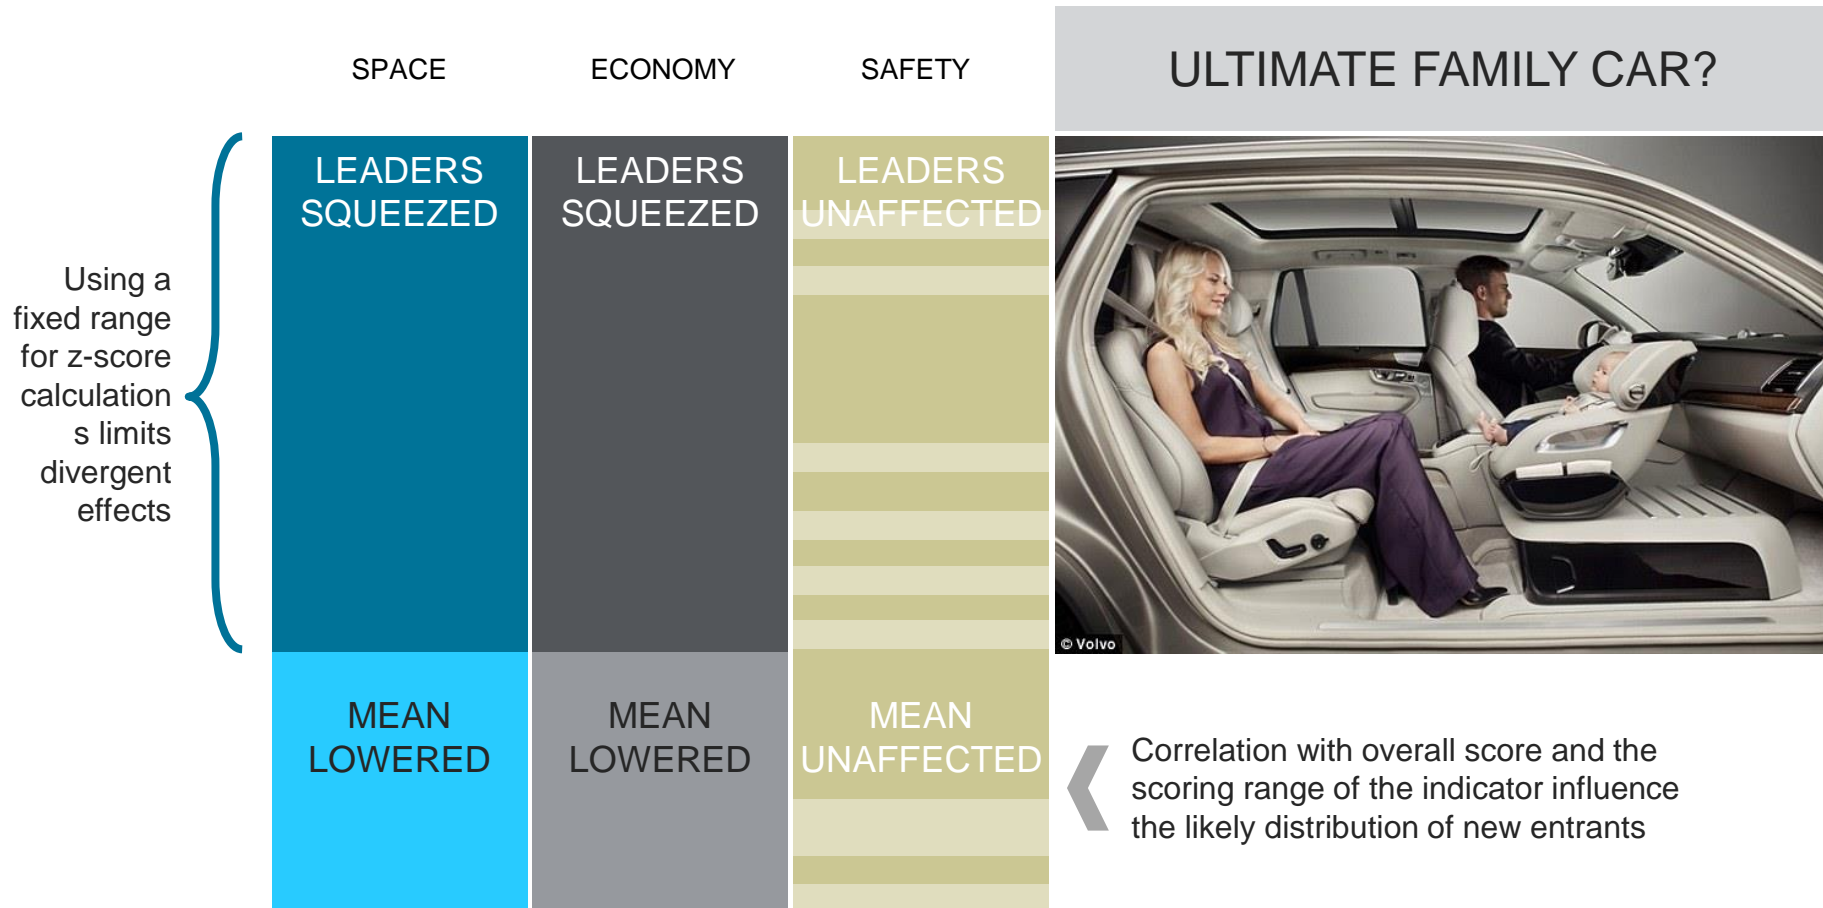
SPACE

ECONOMY

SAFETY

ULTIMATE FAMILY CAR?

Using a fixed range for z-score calculation s limits divergent effects

LEADERS SQUEEZED

LEADERS SQUEEZED

LEADERS UNAFFECTED

© Volvo

MEAN LOWERED

MEAN LOWERED

MEAN UNAFFECTED

Correlation with overall score and the scoring range of the indicator influence the likely distribution of new entrants